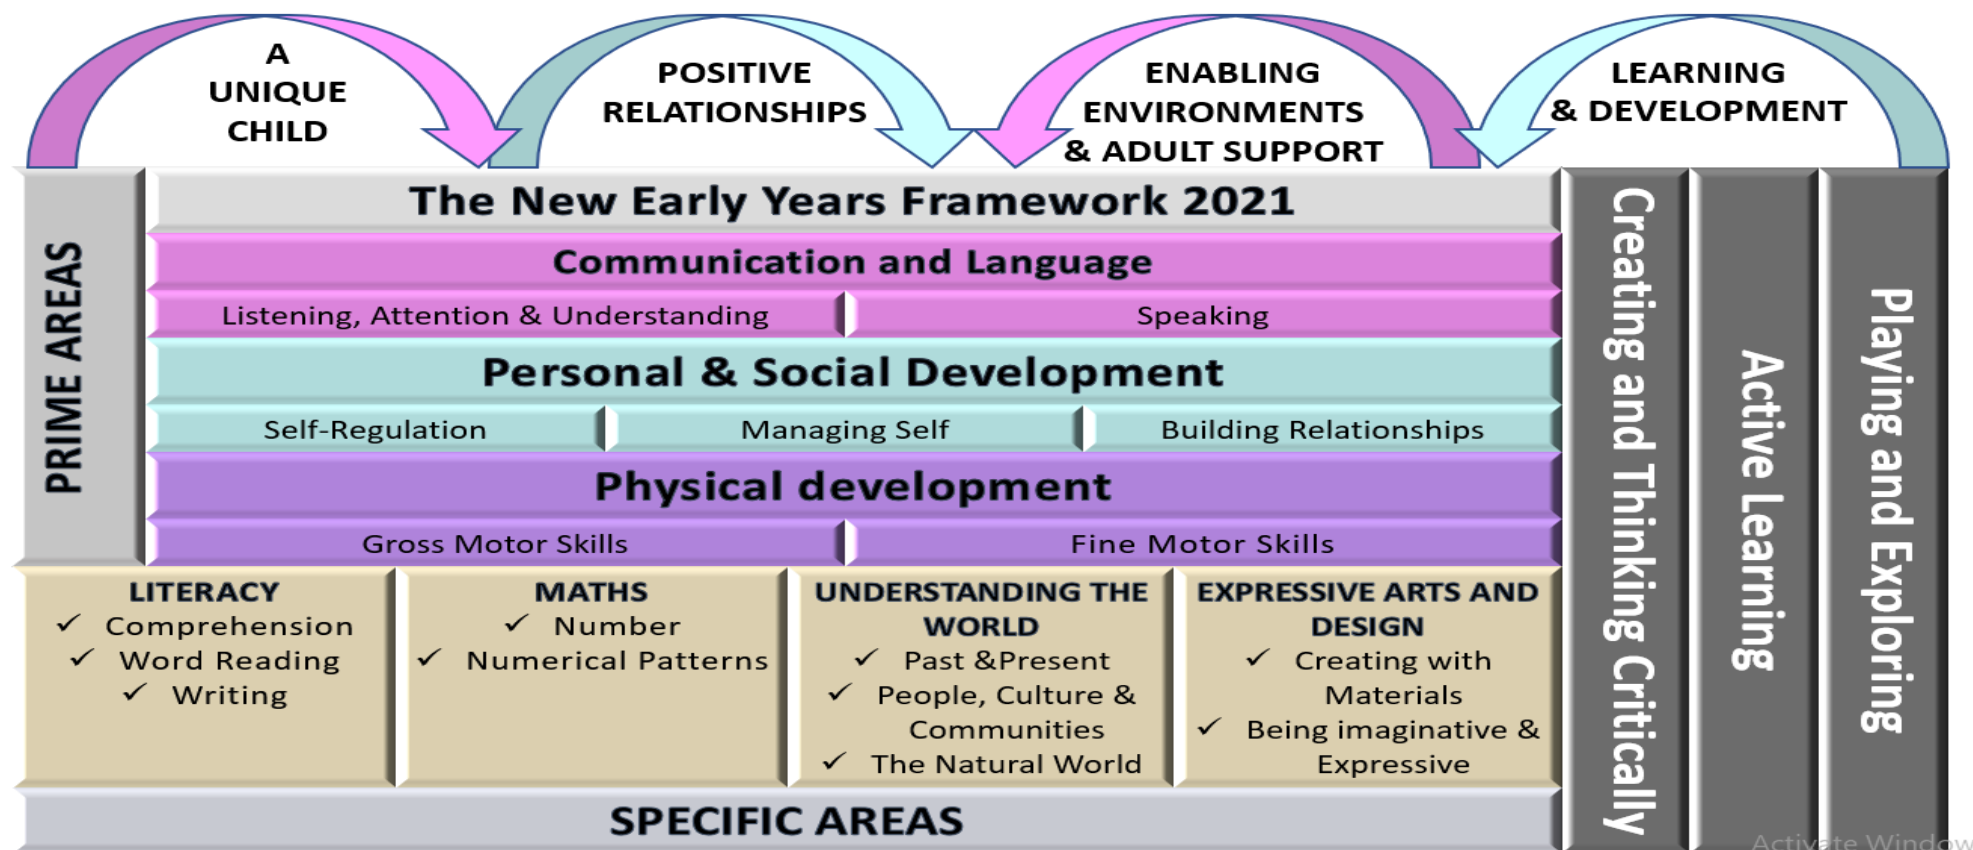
A UNIQUE CHILD

POSITIVE RELATIONSHIPS

ENABLING ENVIRONMENTS & ADULT SUPPORT

LEARNING & DEVELOPMENT

PRIME AREAS

The New Early Years Framework 2021

Communication and Language

Listening, Attention & Understanding

Speaking

Personal & Social Development

Self-Regulation

Managing Self

Building Relationships

Physical development

Gross Motor Skills

Fine Motor Skills

LITERACY
✓ Comprehension
✓ Word Reading
✓ Writing

MATHS
✓ Number
✓ Numerical Patterns

UNDERSTANDING THE WORLD
✓ Past &Present
✓ People, Culture & Communities
✓ The Natural World

EXPRESSIVE ARTS AND DESIGN
✓ Creating with Materials
✓ Being imaginative & Expressive

SPECIFIC AREAS

Creating and Thinking Critically

Active Learning

Playing and Exploring

Activate Window